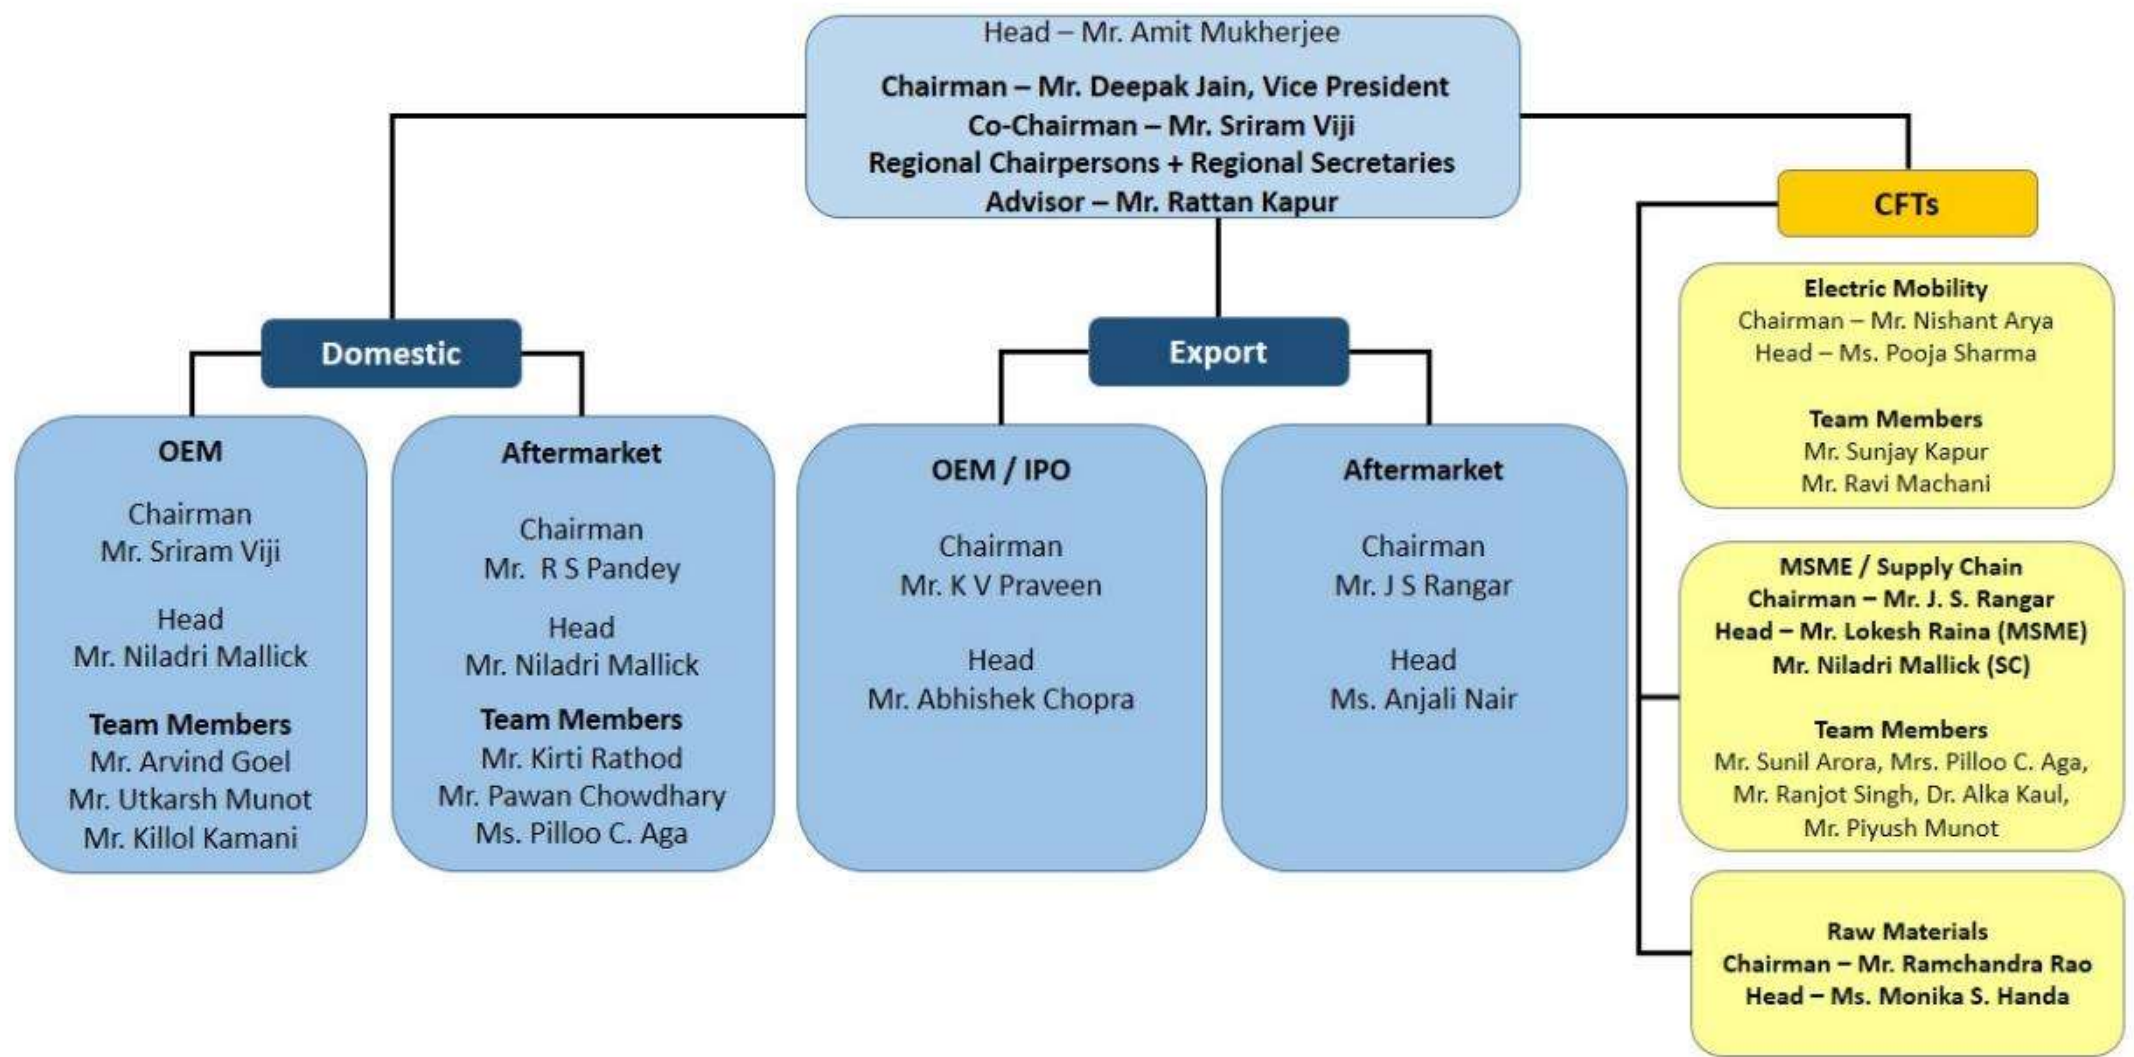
Head – Mr. Amit Mukherjee

Chairman – Mr. Deepak Jain, Vice President
Co-Chairman – Mr. Sriram Viji
Regional Chairpersons + Regional Secretaries
Advisor – Mr. Rattan Kapur

Domestic

OEM

Chairman
Mr. Sriram Viji

Head
Mr. Niladri Mallick

Team Members
Mr. Arvind Goel
Mr. Utkarsh Munot
Mr. Killol Kamani

Aftermarket

Chairman
Mr. R S Pandey

Head
Mr. Niladri Mallick

Team Members
Mr. Kirti Rathod
Mr. Pawan Chowdhary
Ms. Pilloo C. Aga

Export

OEM / IPO

Chairman
Mr. K V Praveen

Head
Mr. Abhishek Chopra

Aftermarket

Chairman
Mr. J S Rangar

Head
Ms. Anjali Nair

CFTs

Electric Mobility
Chairman – Mr. Nishant Arya
Head – Ms. Pooja Sharma

Team Members
Mr. Sunjay Kapur
Mr. Ravi Machani

MSME / Supply Chain
Chairman – Mr. J. S. Rangar
Head – Mr. Lokesh Raina (MSME)
Mr. Niladri Mallick (SC)

Team Members
Mr. Sunil Arora, Mrs. Pilloo C. Aga,
Mr. Ranjot Singh, Dr. Alka Kaul,
Mr. Piyush Munot

Raw Materials
Chairman – Mr. Ramchandra Rao
Head – Ms. Monika S. Handa